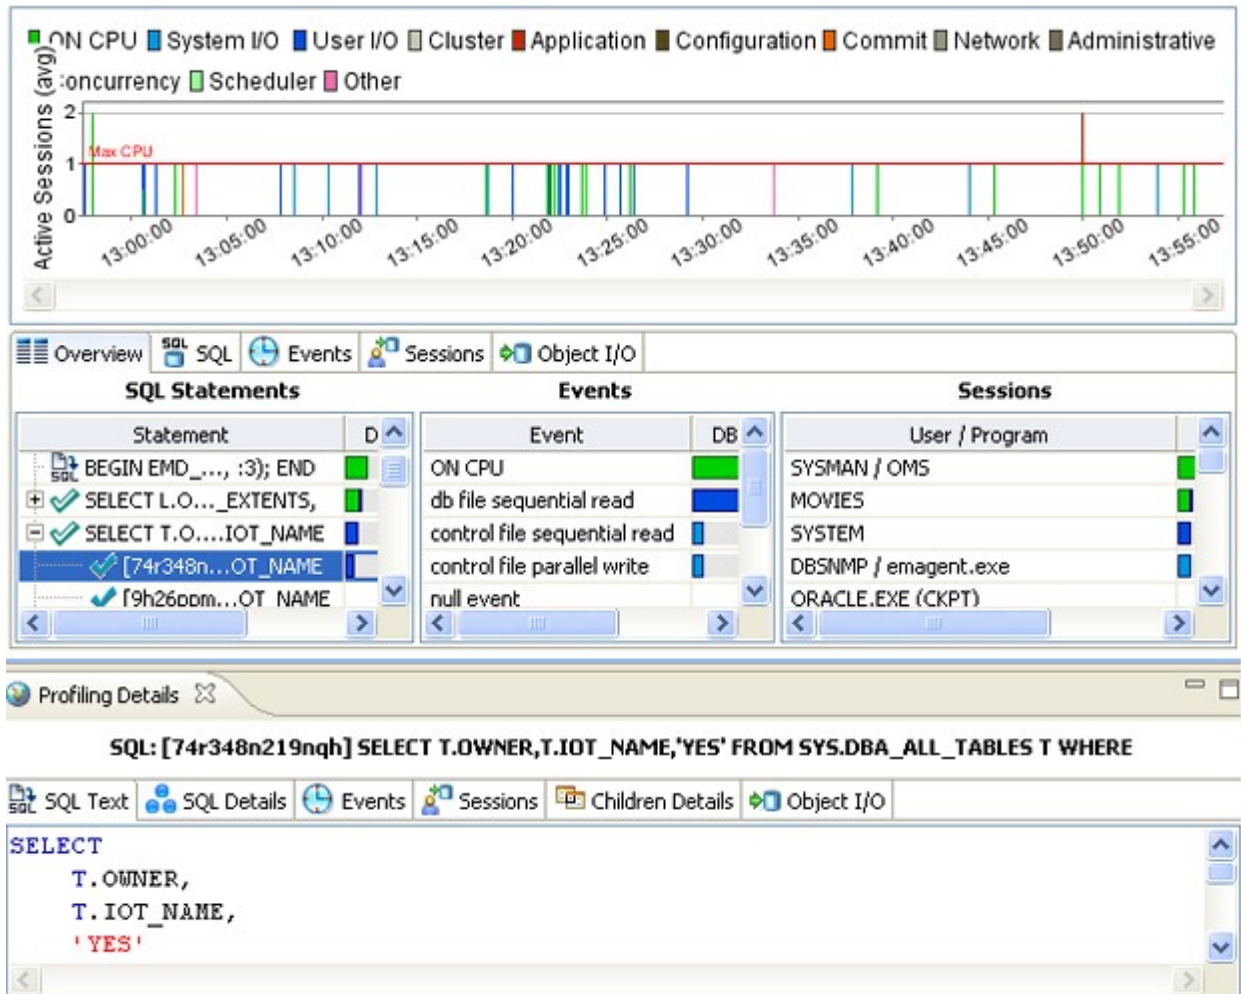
ON CPU System I/O User I/O Cluster Application Configuration Commit Network Administrative
oncurrency Scheduler Other

Active Sessions (avg)
2
1
0
Max CPU
13:00:00 13:05:00 13:10:00 13:15:00 13:20:00 13:25:00 13:30:00 13:35:00 13:40:00 13:45:00 13:50:00 13:55:00

Overview SQL Events Sessions Object I/O

SQL Statements

| Statement | D |
|---|---|
| BEGIN EMD_..., :3); END | |
| SELECT L.O...._EXTENTS, | |
| SELECT T.O....IOT_NAME | |
| [74r348n...OT_NAME | |
| [9h26ppm...OT_NAME | |

Events

| Event | DB |
|---|---|
| ON CPU | |
| db file sequential read | |
| control file sequential read | |
| control file parallel write | |
| null event | |

Sessions

| User / Program |
|---|
| SYSMAN / OMS |
| MOVIES |
| SYSTEM |
| DBSNMP / emagent.exe |
| ORACLE.EXE (CKPT) |

Profiling Details

SQL: [74r348n219nqh] SELECT T.OWNER,T.IOT_NAME,'YES' FROM SYS.DBA_ALL_TABLES T WHERE

SQL Text SQL Details Events Sessions Children Details Object I/O

SELECT
T.OWNER,
T.IOT_NAME,
'YES'